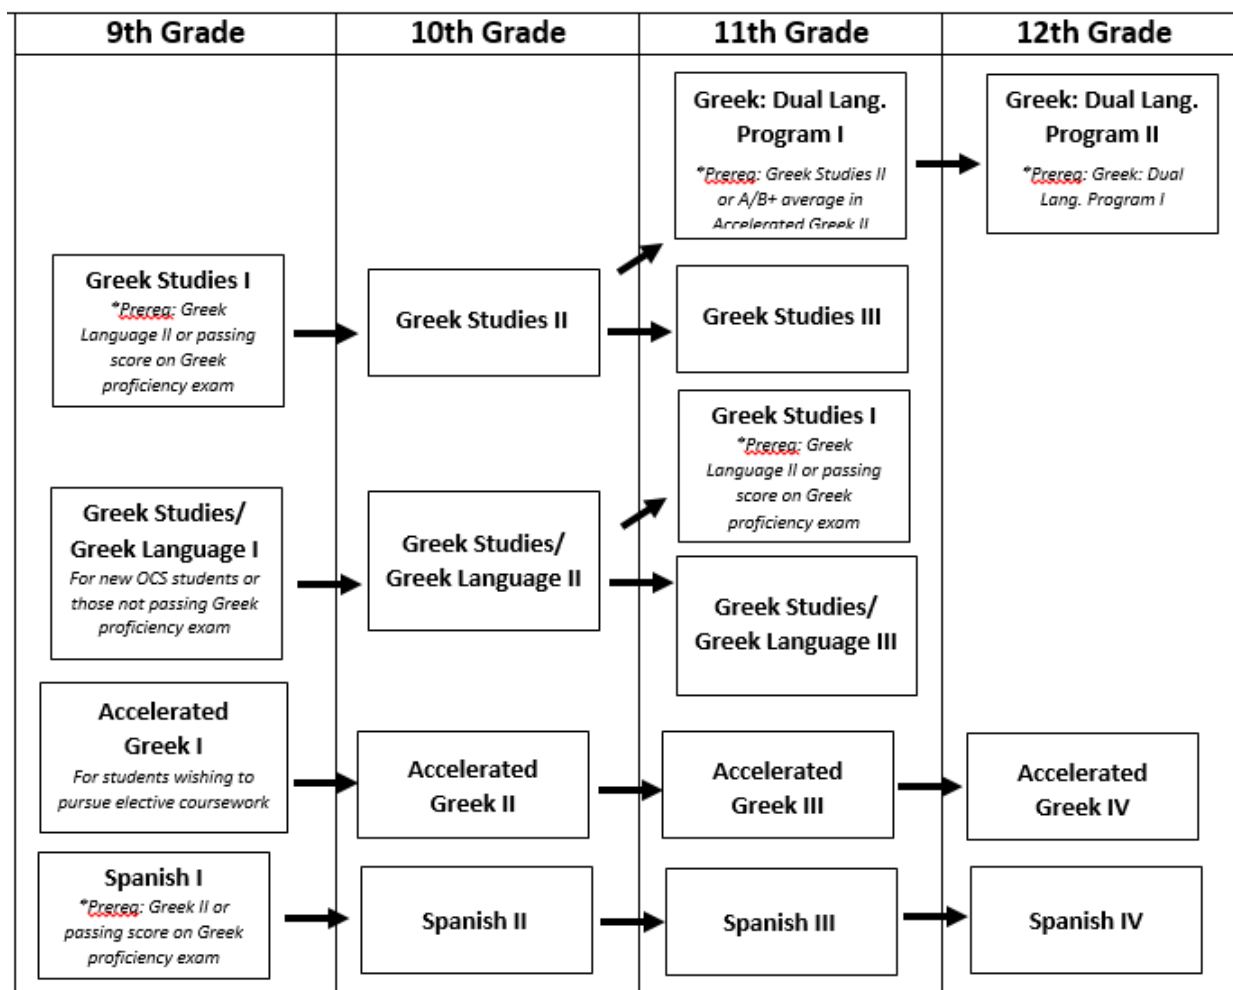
| 9th Grade | 10th Grade | 11th Grade | 12th Grade |
|---|---|---|---|
| | | Greek: Dual Lang. Program I *Prereq: Greek Studies II or A/B+ average in Accelerated Greek II | Greek: Dual Lang. Program II *Prereq: Greek: Dual Lang. Program I |
| Greek Studies I *Prereq: Greek Language II or passing score on Greek proficiency exam | Greek Studies II | Greek Studies III | |
| | | Greek Studies I *Prereq: Greek Language II or passing score on Greek proficiency exam | |
| Greek Studies/ Greek Language I For new OCS students or those not passing Greek proficiency exam | Greek Studies/ Greek Language II | Greek Studies/ Greek Language III | |
| Accelerated Greek I For students wishing to pursue elective coursework | Accelerated Greek II | Accelerated Greek III | Accelerated Greek IV |
| Spanish I *Prereq: Greek II or passing score on Greek proficiency exam | Spanish II | Spanish III | Spanish IV |